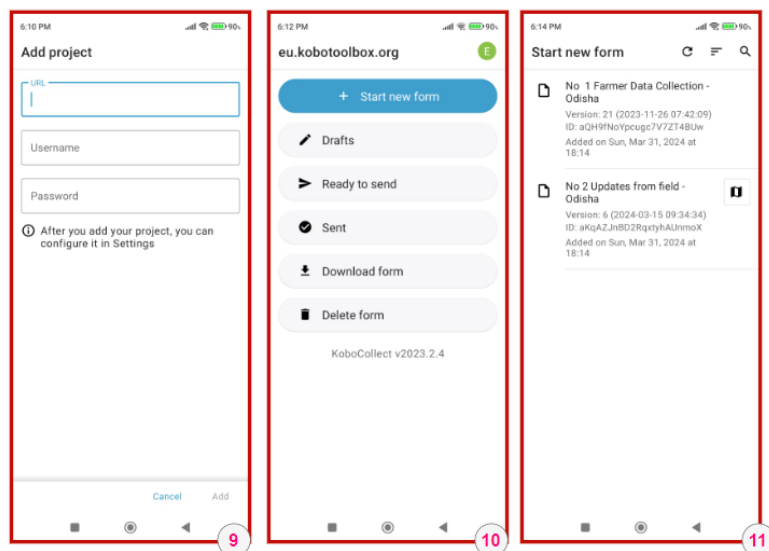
6:10 PM 90

Add project

URL

Username

Password

After you add your project, you can configure it in Settings

Cancel Add

9

6:12 PM 90

eu.kobotoolbox.org

E

+ Start new form

Drafts

Ready to send

Sent

Download form

Delete form

KoboCollect v2023.2.4

10

6:14 PM 90

Start new form

No 1 Farmer Data Collection - Odisha

Version: 21 (2023-11-26 07:42:09)
ID: aQH9fNoYpcugc7V7ZT4BUw
Added on Sun, Mar 31, 2024 at 18:14

No 2 Updates from field - Odisha

Version: 6 (2024-03-15 09:34:34)
ID: aKqAZJnBD2RqxtyhAUnmoX
Added on Sun, Mar 31, 2024 at 18:14

11